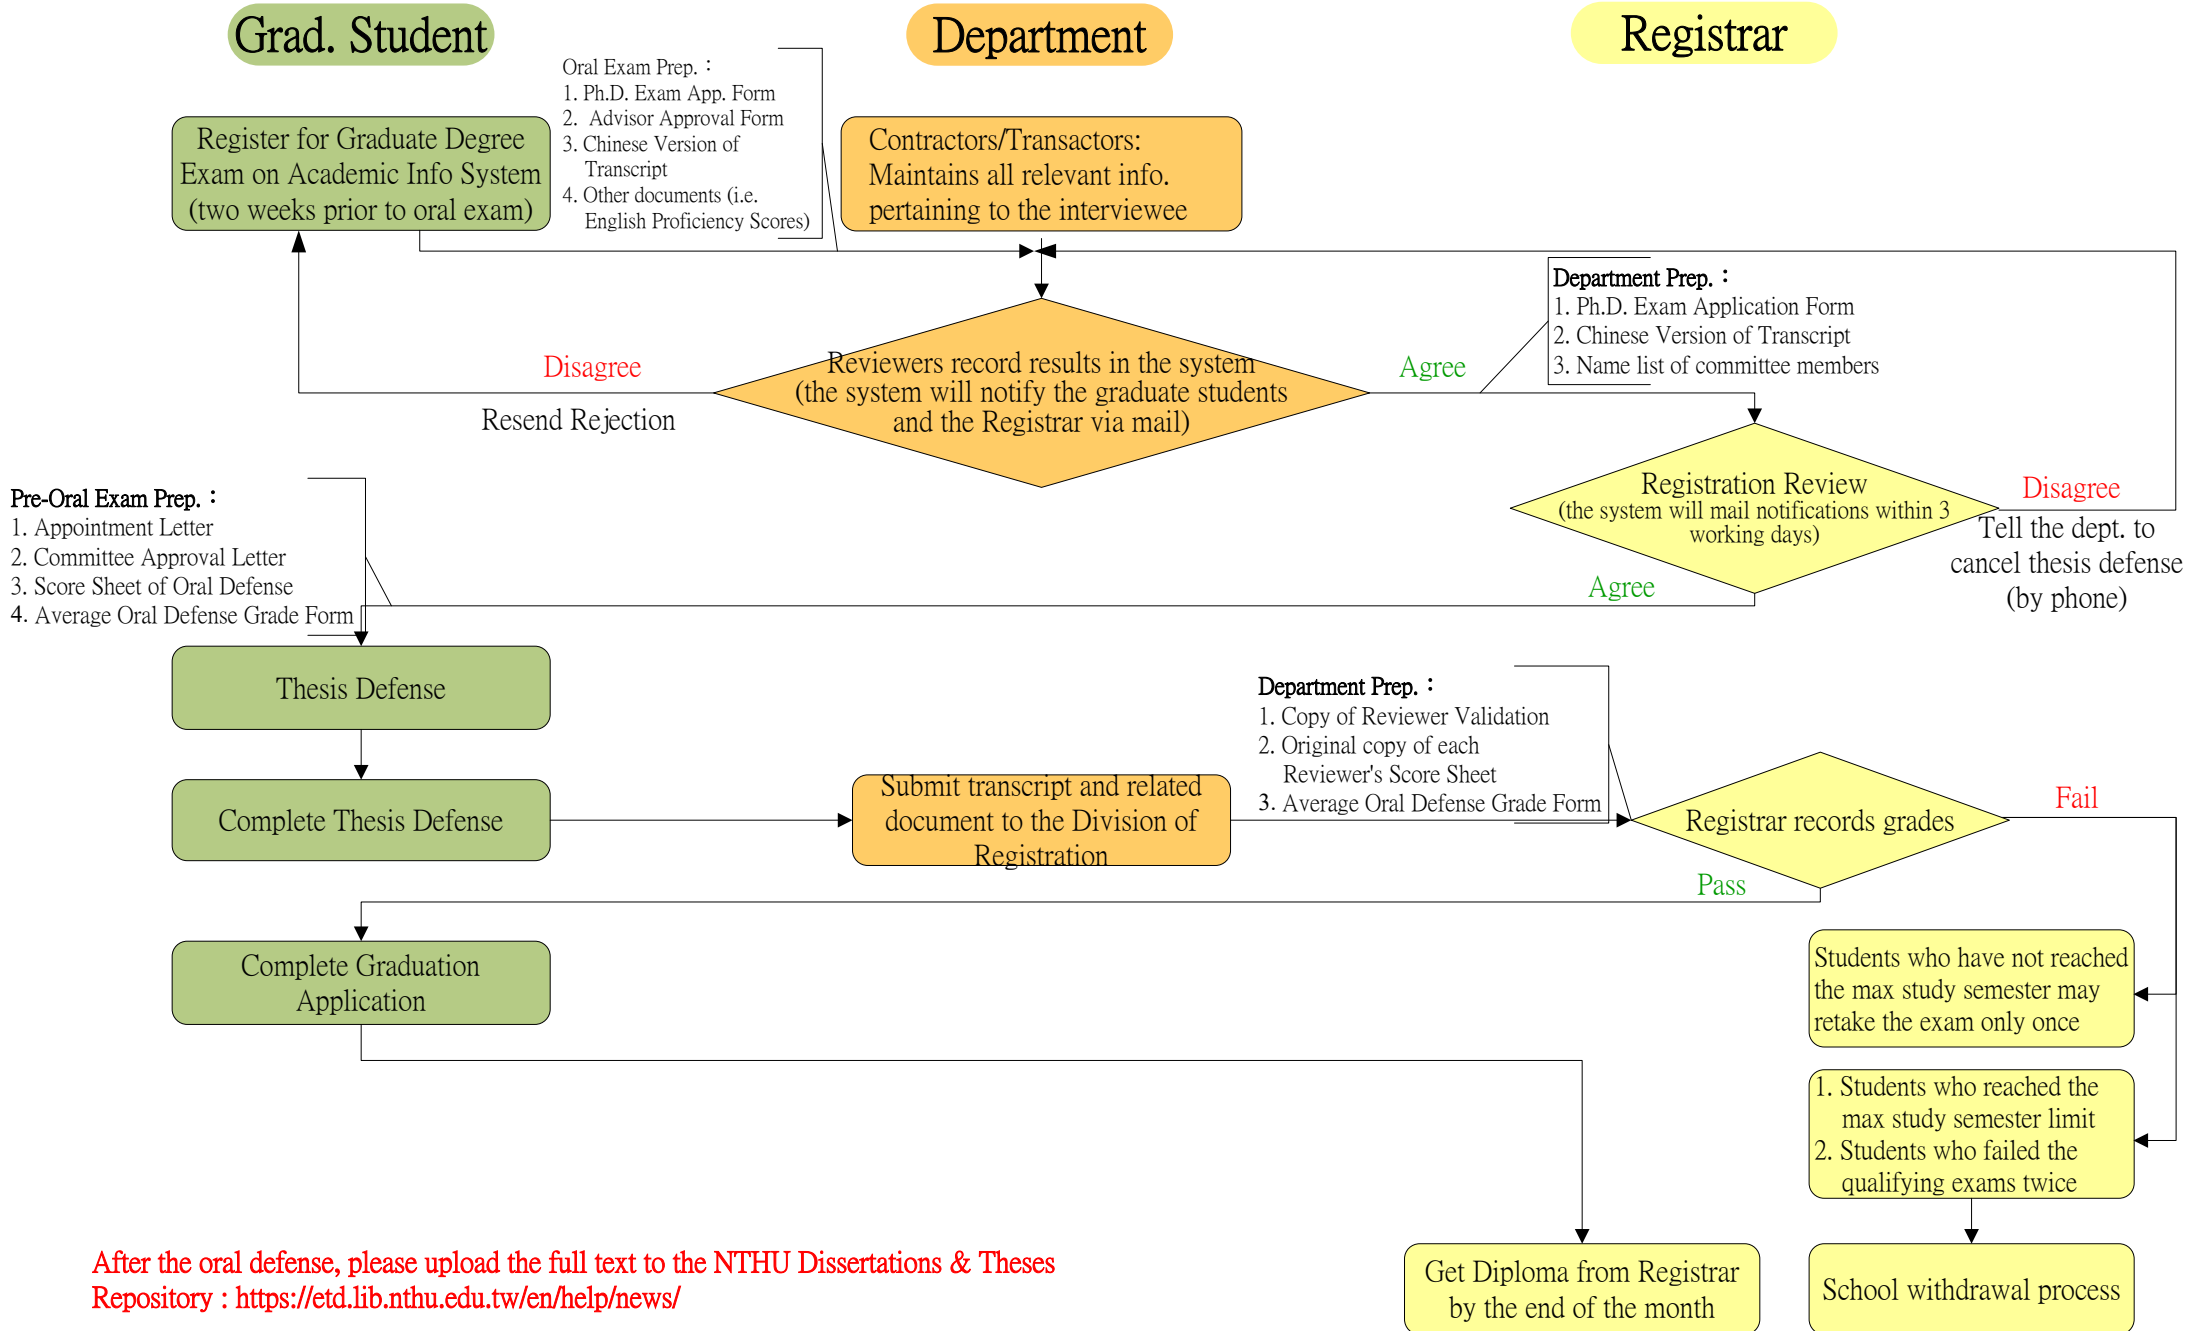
Grad. Student

Department

Registrar

Register for Graduate Degree Exam on Academic Info System (two weeks prior to oral exam)

Oral Exam Prep.：
1. Ph.D. Exam App. Form
2. Advisor Approval Form
3. Chinese Version of Transcript
4. Other documents (i.e. English Proficiency Scores)

Contractors/Transactors: Maintains all relevant info. pertaining to the interviewee

Department Prep.：
1. Ph.D. Exam Application Form
2. Chinese Version of Transcript
3. Name list of committee members

Disagree

Reviewers record results in the system (the system will notify the graduate students and the Registrar via mail)

Agree

Resend Rejection

Registration Review
(the system will mail notifications within 3 working days)

Disagree

Tell the dept. to cancel thesis defense (by phone)

Pre-Oral Exam Prep.：
1. Appointment Letter
2. Committee Approval Letter
3. Score Sheet of Oral Defense
4. Average Oral Defense Grade Form

Agree

Thesis Defense

Department Prep.：
1. Copy of Reviewer Validation
2. Original copy of each Reviewer's Score Sheet
3. Average Oral Defense Grade Form

Complete Thesis Defense

Submit transcript and related document to the Division of Registration

Registrar records grades

Fail

Pass

Complete Graduation Application

Students who have not reached the max study semester may retake the exam only once

1. Students who reached the max study semester limit
2. Students who failed the qualifying exams twice

After the oral defense, please upload the full text to the NTHU Dissertations & Theses Repository : https://etd.lib.nthu.edu.tw/en/help/news/

Get Diploma from Registrar by the end of the month

School withdrawal process